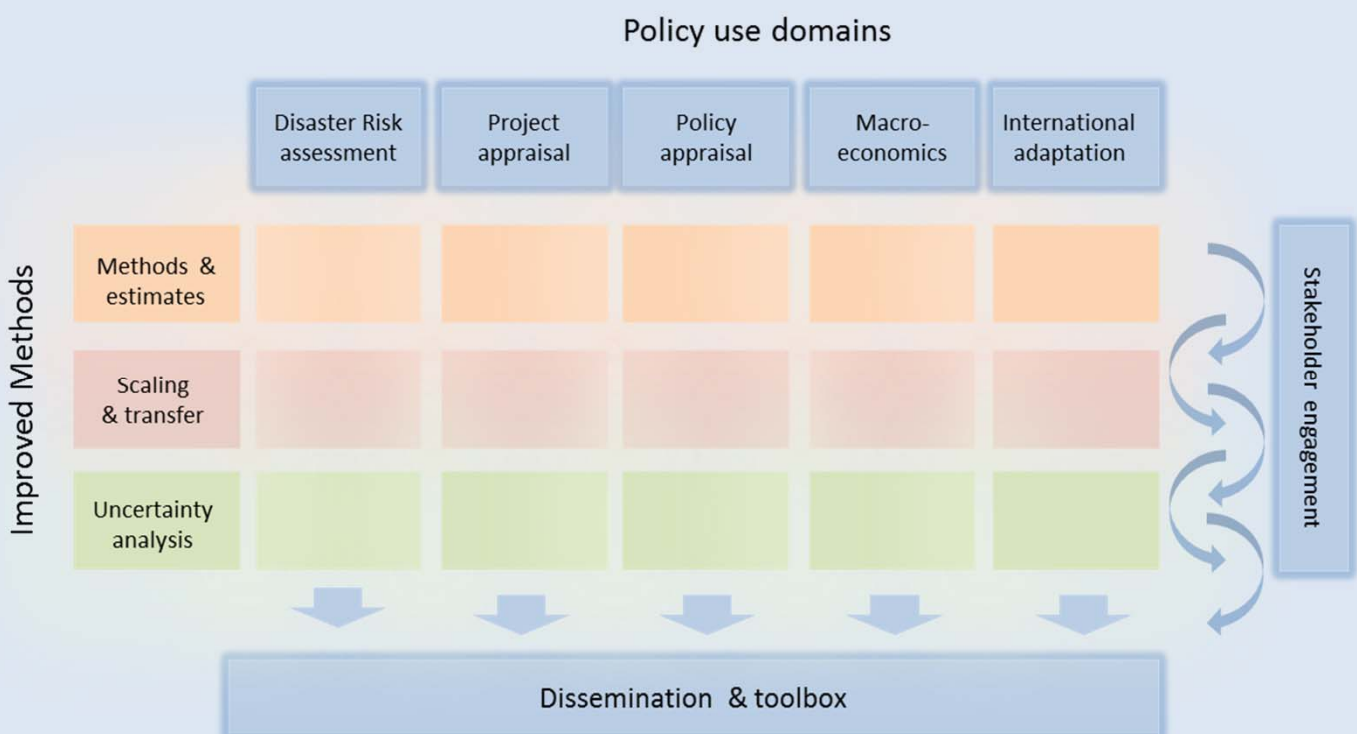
Policy use domains

Disaster Risk assessment

Project appraisal

Policy appraisal

Macro-economics

International adaptation

Improved Methods

Methods & estimates

Scaling & transfer

Uncertainty analysis

Stakeholder engagement

Dissemination & toolbox